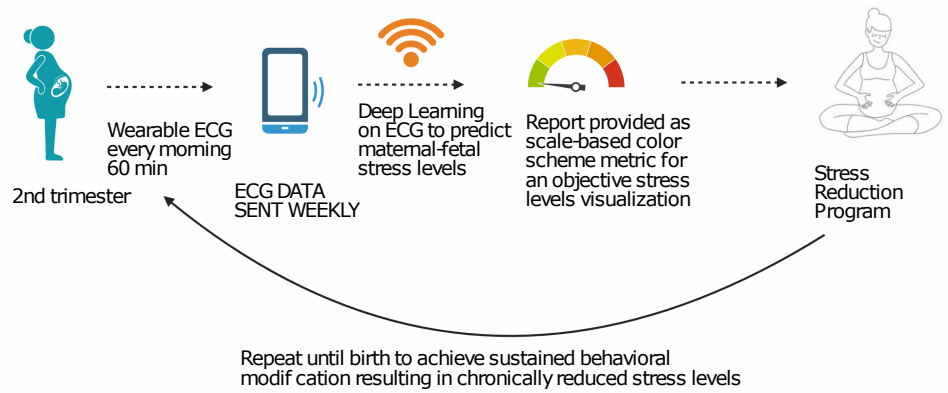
Wearable ECG every morning 60 min

2nd trimester

ECG DATA SENT WEEKLY

Deep Learning on ECG to predict maternal-fetal stress levels

Report provided as scale-based color scheme metric for an objective stress levels visualization

Stress Reduction Program

Repeat until birth to achieve sustained behavioral modif cation resulting in chronically reduced stress levels